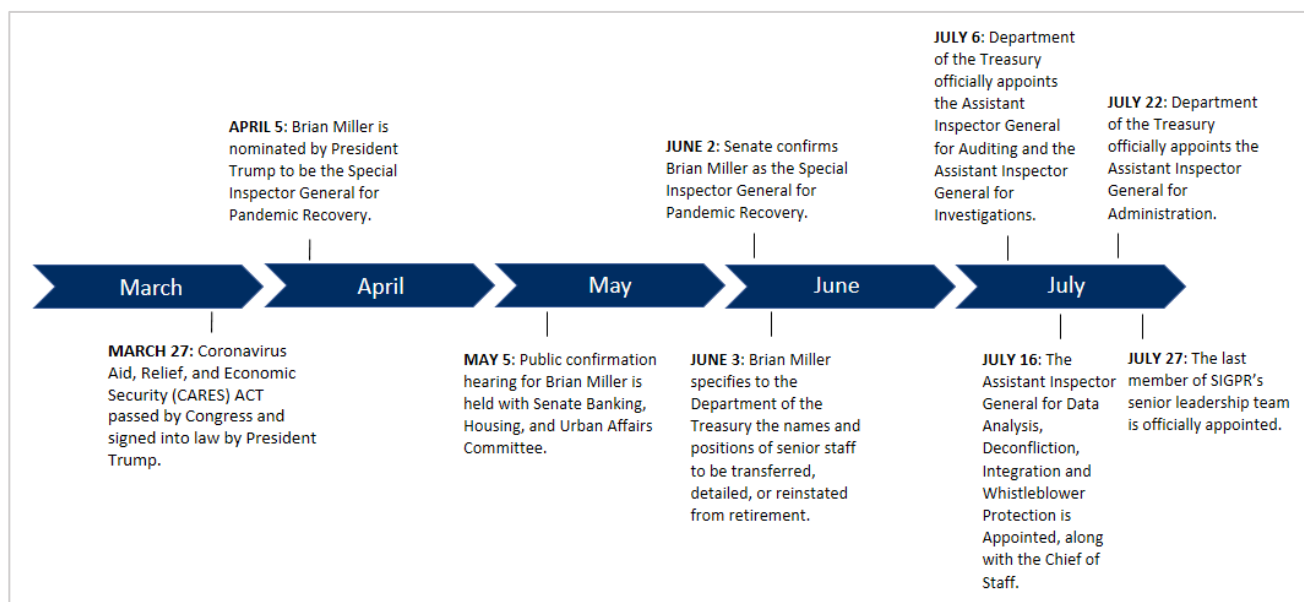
JULY 6: Department of the Treasury officially appoints the Assistant Inspector General for Auditing and the Assistant Inspector General for Investigations.

APRIL 5: Brian Miller is nominated by President Trump to be the Special Inspector General for Pandemic Recovery.

JUNE 2: Senate confirms Brian Miller as the Special Inspector General for Pandemic Recovery.

JULY 22: Department of the Treasury officially appoints the Assistant Inspector General for Administration.

March

April

May

June

July

MARCH 27: Coronavirus Aid, Relief, and Economic Security (CARES) ACT passed by Congress and signed into law by President Trump.

MAY 5: Public confirmation hearing for Brian Miller is held with Senate Banking, Housing, and Urban Affairs Committee.

JUNE 3: Brian Miller specifies to the Department of the Treasury the names and positions of senior staff to be transferred, detailed, or reinstated from retirement.

JULY 16: The Assistant Inspector General for Data Analysis, Deconfliction, Integration and Whistleblower Protection is Appointed, along with the Chief of Staff.

JULY 27: The last member of SIGPR's senior leadership team is officially appointed.